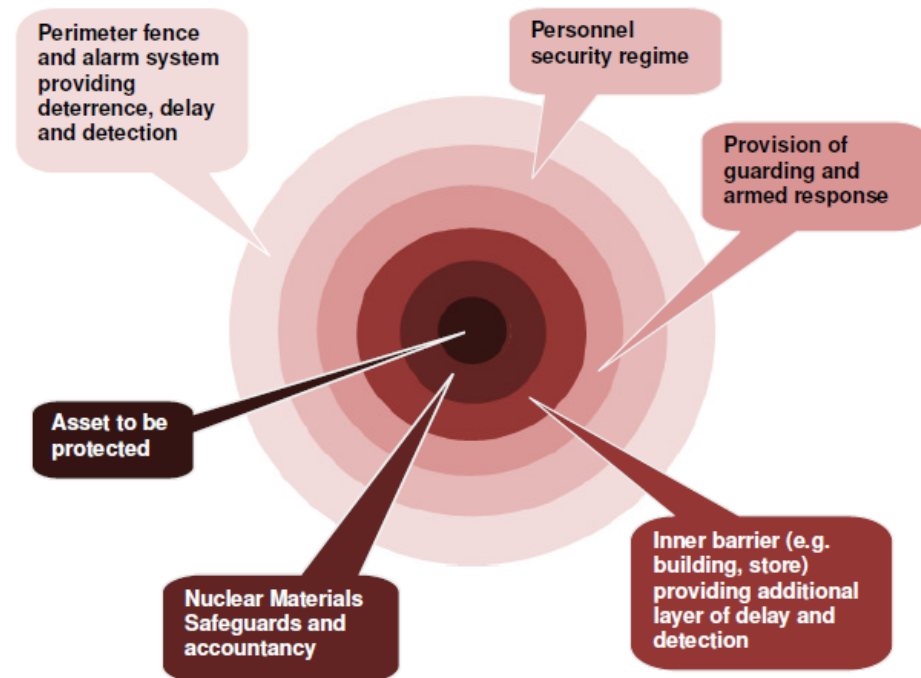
Perimeter fence and alarm system providing deterrence, delay and detection

Personnel security regime

Provision of guarding and armed response

Asset to be protected

Inner barrier (e.g. building, store) providing additional layer of delay and detection

Nuclear Materials Safeguards and accountancy